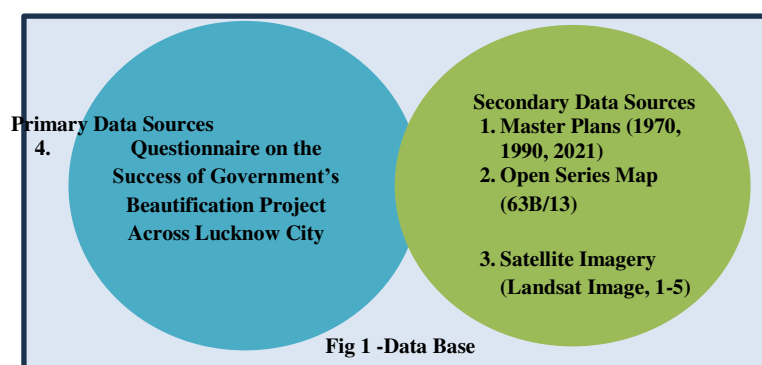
Primary Data Sources
4. Questionnaire on the Success of Government's Beautification Project Across Lucknow City

Secondary Data Sources
1. Master Plans (1970, 1990, 2021)
2. Open Series Map (63B/13)
3. Satellite Imagery (Landsat Image, 1-5)

Fig 1 -Data Base